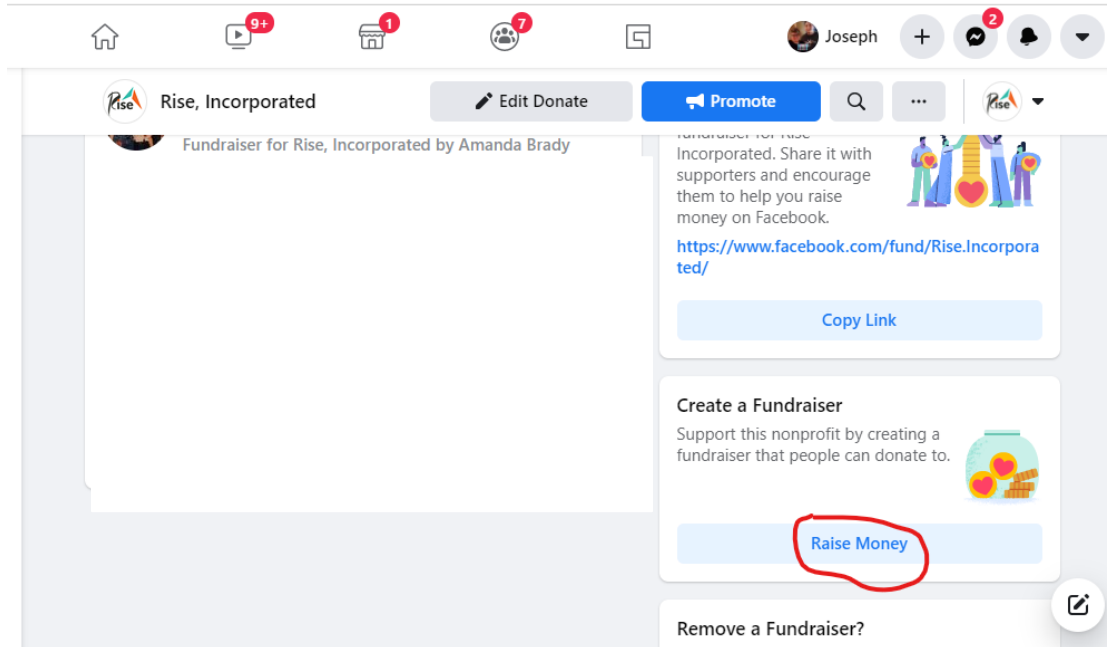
9+ 1 7 Joseph 2

Rise Rise, Incorporated Edit Donate Promote Rise

Fundraiser for Rise, Incorporated by Amanda Brady

fundraiser for Rise Incorporated. Share it with supporters and encourage them to help you raise money on Facebook.

https://www.facebook.com/fund/Rise.Incorporated/

Copy Link

Create a Fundraiser

Support this nonprofit by creating a fundraiser that people can donate to.

Raise Money

Remove a Fundraiser?